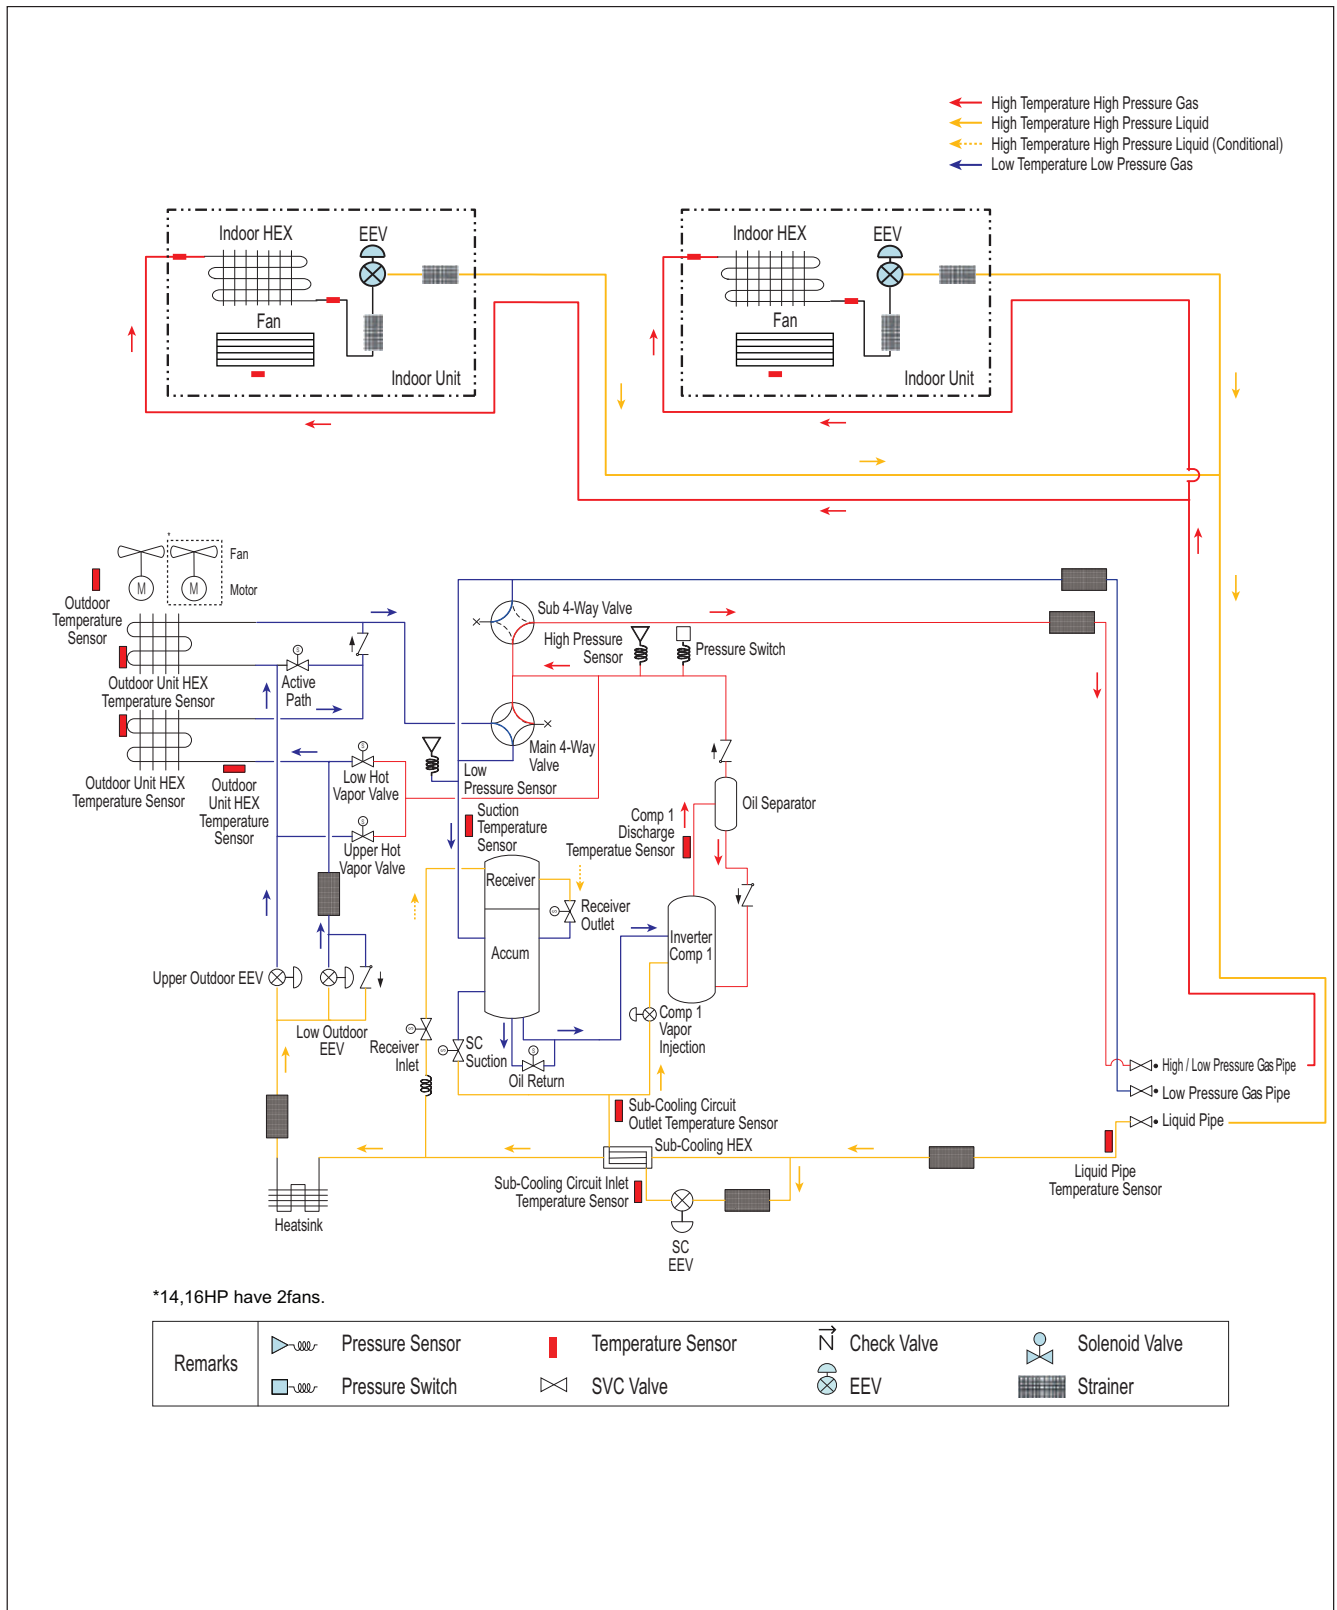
High Temperature High Pressure Gas
High Temperature High Pressure Liquid
High Temperature High Pressure Liquid (Conditional)
Low Temperature Low Pressure Gas

Indoor HEX
EEV
Fan
Indoor Unit

Indoor HEX
EEV
Fan
Indoor Unit

Fan
Motor
M
M
Outdoor Temperature Sensor
Outdoor Unit HEX Temperature Sensor
Outdoor Unit HEX Temperature Sensor
Outdoor Unit HEX Temperature Sensor
Active Path
Low Hot Vapor Valve
Upper Hot Vapor Valve
Sub 4-Way Valve
High Pressure Sensor
Pressure Switch
Main 4-Way Valve
Low Pressure Sensor
Suction Temperature Sensor
Oil Separator
Comp 1 Discharge Temperature Sensor
Receiver
Receiver Outlet
Accum
Inverter Comp 1
Upper Outdoor EEV
Low Outdoor EEV
Receiver Inlet
SC Suction
Oil Return
Comp 1 Vapor Injection
Sub-Cooling Circuit Outlet Temperature Sensor
Sub-Cooling HEX
Sub-Cooling Circuit Inlet Temperature Sensor
SC EEV
Heatsink
High / Low Pressure Gas Pipe
Low Pressure Gas Pipe
Liquid Pipe
Liquid Pipe Temperature Sensor

*14,16HP have 2fans.

| Remarks | Pressure Sensor | Temperature Sensor | Check Valve | Solenoid Valve |
|---|---|---|---|---|
| | Pressure Switch | SVC Valve | EEV | Strainer |